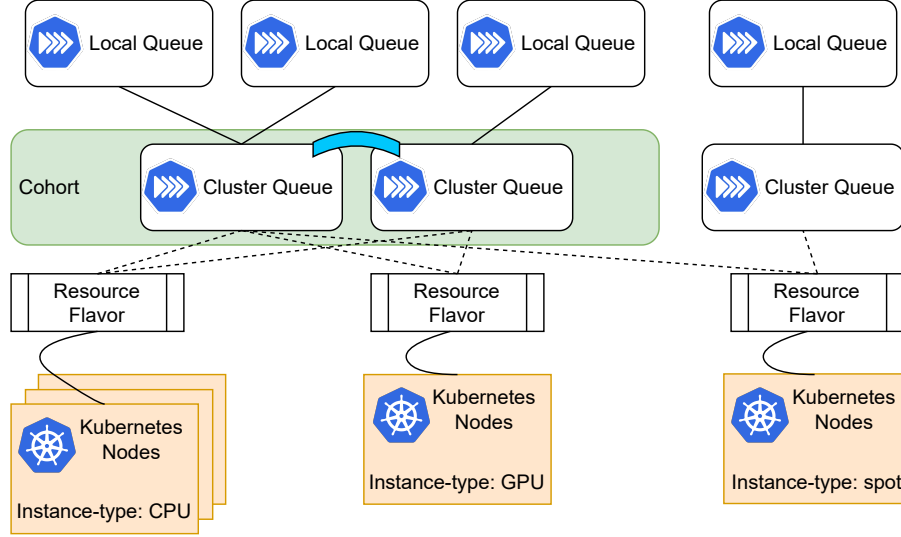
Local Queue

Local Queue

Local Queue

Local Queue

Cohort

Cluster Queue

Cluster Queue

Cluster Queue

Resource Flavor

Resource Flavor

Resource Flavor

Kubernetes Nodes

Instance-type: CPU

Kubernetes Nodes

Instance-type: GPU

Kubernetes Nodes

Instance-type: spot